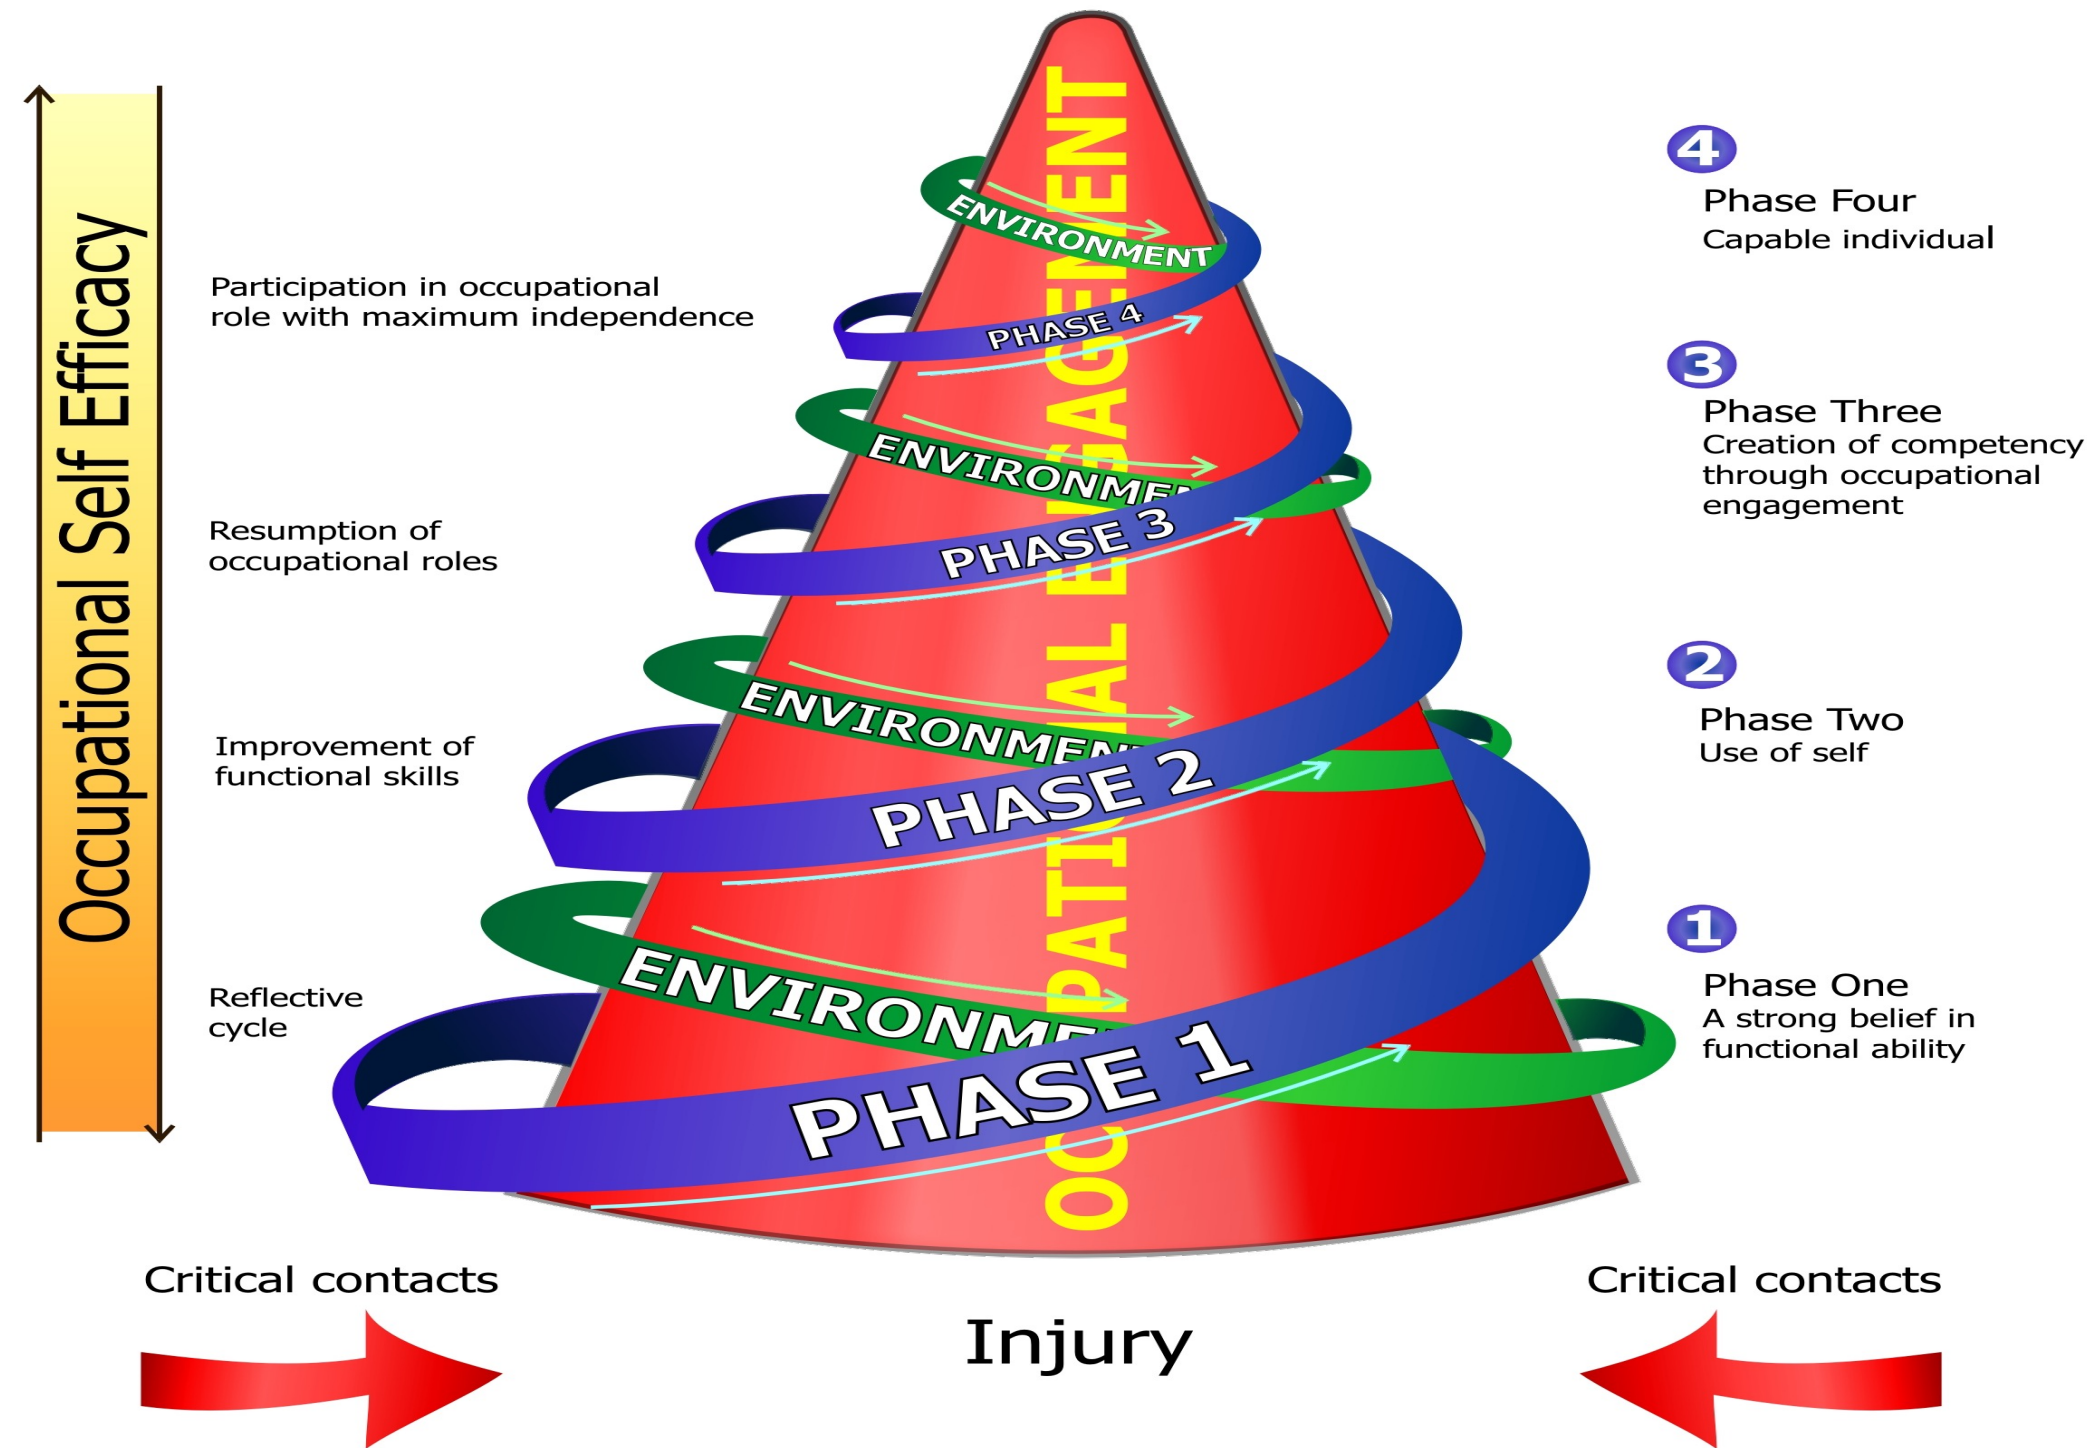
Occupational Self Efficacy

Participation in occupational role with maximum independence

Resumption of occupational roles

Improvement of functional skills

Reflective cycle

ENVIRONMENT
PHASE 4
ENVIRONME
PHASE 3
ENVIRONMEN
PHASE 2
ENVIRONME
PHASE 1

OCCUPATIONAL ENGAGEMENT

4
Phase Four
Capable individual

3
Phase Three
Creation of competency through occupational engagement

2
Phase Two
Use of self

1
Phase One
A strong belief in functional ability

Critical contacts

Injury

Critical contacts